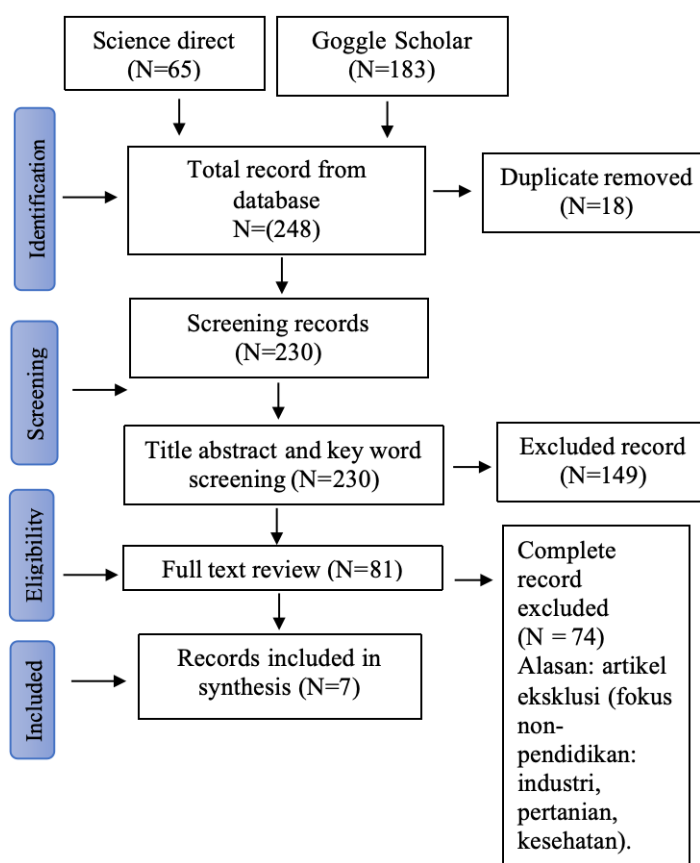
Science direct
(N=65)

Goggle Scholar
(N=183)

Identification

Total record from database
N=(248)

Duplicate removed
(N=18)

Screening

Screening records
(N=230)

Title abstract and key word screening (N=230)

Excluded record
(N=149)

Eligibility

Full text review (N=81)

Complete record excluded
(N = 74)
Alasan: artikel eksklusi (fokus non-pendidikan: industri, pertanian, kesehatan).

Included

Records included in synthesis (N=7)